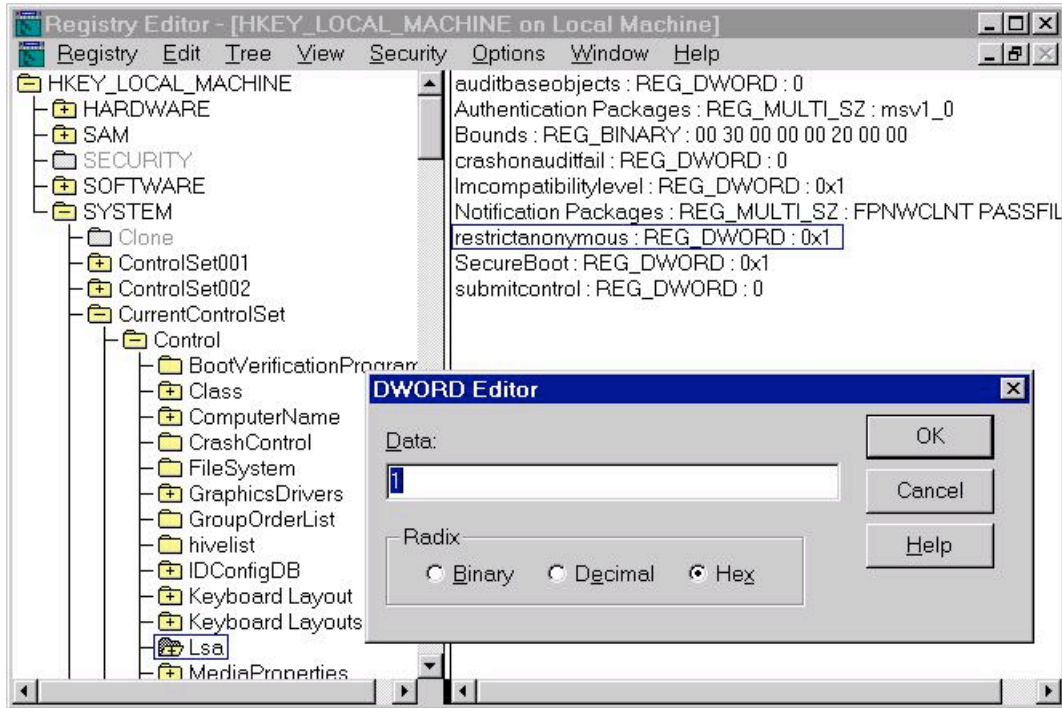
Registry Editor - [HKEY_LOCAL_MACHINE on Local Machine]

Registry Edit Tree View Security Options Window Help

HKEY_LOCAL_MACHINE
HARDWARE
SAM
SECURITY
SOFTWARE
SYSTEM
Clone
ControlSet001
ControlSet002
CurrentControlSet
Control
BootVerificationProgram
Class
ComputerName
CrashControl
FileSystem
GraphicsDrivers
GroupOrderList
hivelist
IDConfigDB
Keyboard Layout
Keyboard Layouts
Lsa
MediaProperties

auditbaseobjects : REG_DWORD : 0
Authentication Packages : REG_MULTI_SZ : msv1_0
Bounds : REG_BINARY : 00 30 00 00 00 20 00 00
crashonauditfail : REG_DWORD : 0
lmcompatibilitylevel : REG_DWORD : 0x1
Notification Packages : REG_MULTI_SZ : FPNWCLNT PASSFIL
restrictanonymous : REG_DWORD : 0x1
SecureBoot : REG_DWORD : 0x1
submitcontrol : REG_DWORD : 0

DWORD Editor

Data:

1

Radix

Binary Decimal Hex

OK

Cancel

Help